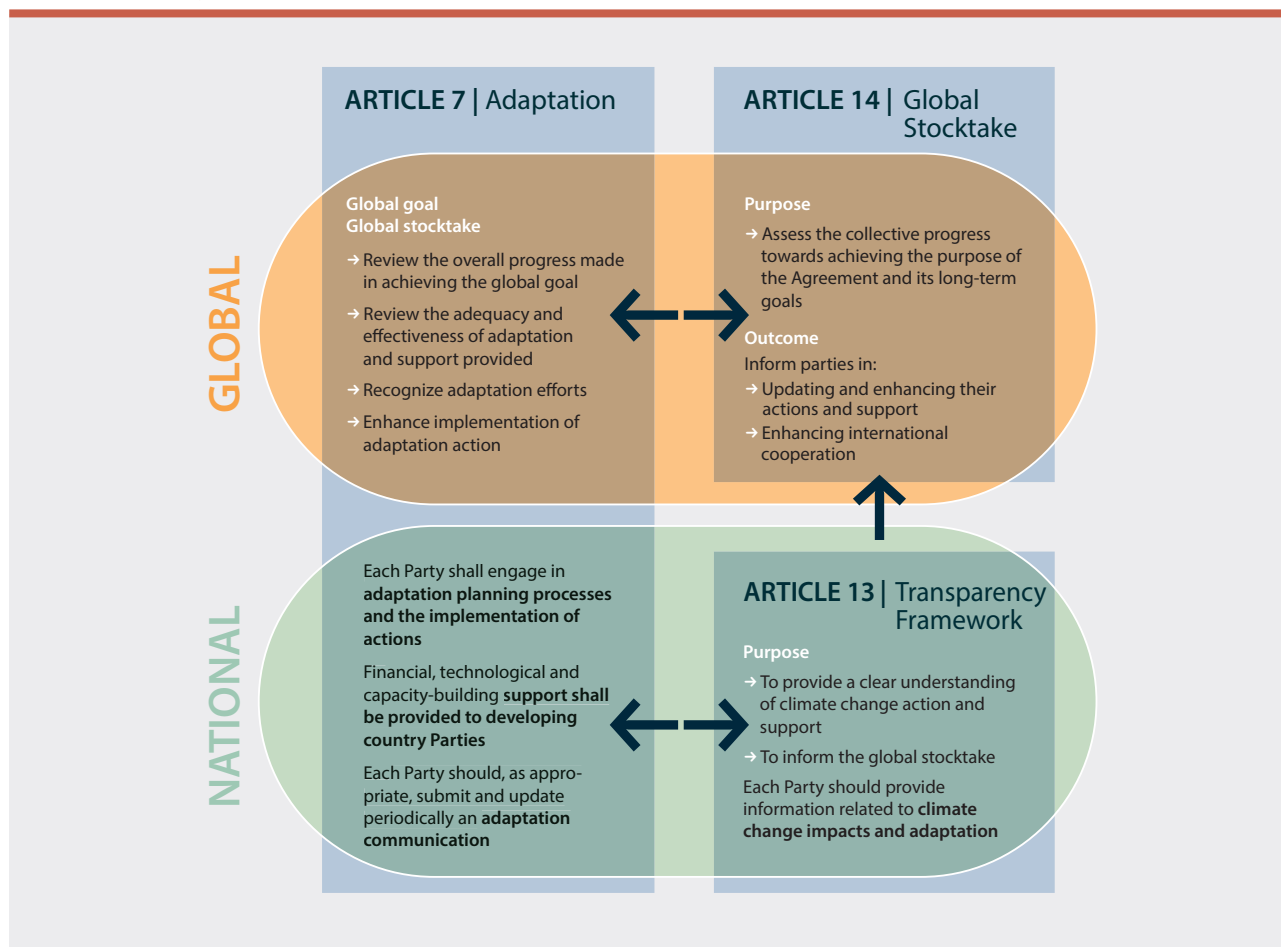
ARTICLE 7 | Adaptation

ARTICLE 14 | Global Stocktake

GLOBAL

Global goal
Global stocktake

→ Review the overall progress made in achieving the global goal

→ Review the adequacy and effectiveness of adaptation and support provided

→ Recognize adaptation efforts

→ Enhance implementation of adaptation action

Purpose

→ Assess the collective progress towards achieving the purpose of the Agreement and its long-term goals

Outcome

Inform parties in:

→ Updating and enhancing their actions and support

→ Enhancing international cooperation

NATIONAL

Each Party shall engage in **adaptation planning processes and the implementation of actions**

Financial, technological and capacity-building **support shall be provided to developing country Parties**

Each Party should, as appropriate, submit and update periodically an **adaptation communication**

ARTICLE 13 | Transparency Framework

Purpose

→ To provide a clear understanding of climate change action and support

→ To inform the global stocktake

Each Party should provide information related to **climate change impacts and adaptation**